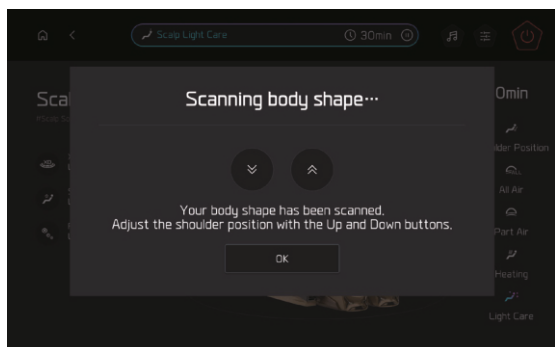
Scalp Light Care

30min

Sca

Omin

Scanning body shape···

Your body shape has been scanned.
Adjust the shoulder position with the Up and Down buttons.

OK

lder Position

All Air

Part Air

Heating

Light Care